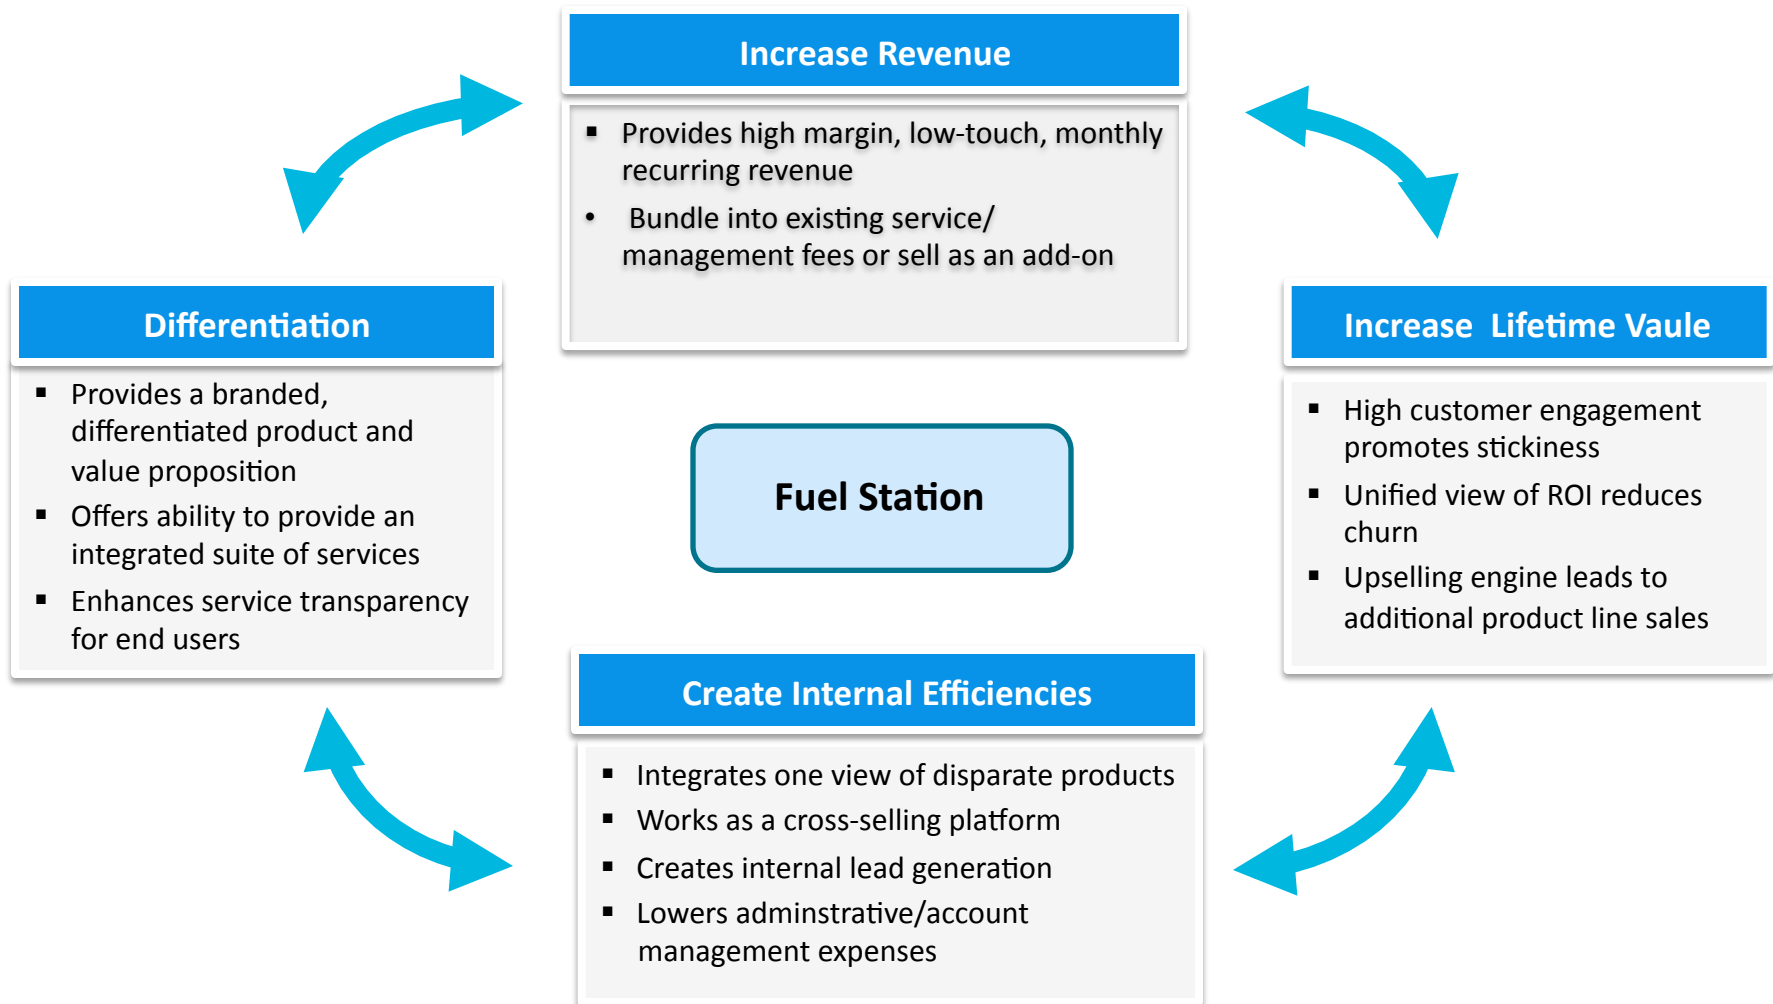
Increase Revenue

- Provides high margin, low-touch, monthly recurring revenue
- Bundle into existing service/ management fees or sell as an add-on

Differentiation

- Provides a branded, differentiated product and value proposition
- Offers ability to provide an integrated suite of services
- Enhances service transparency for end users

Fuel Station

Increase Lifetime Vaule

- High customer engagement promotes stickiness
- Unified view of ROI reduces churn
- Upselling engine leads to additional product line sales

Create Internal Efficiencies

- Integrates one view of disparate products
- Works as a cross-selling platform
- Creates internal lead generation
- Lowers adminstrative/account management expenses